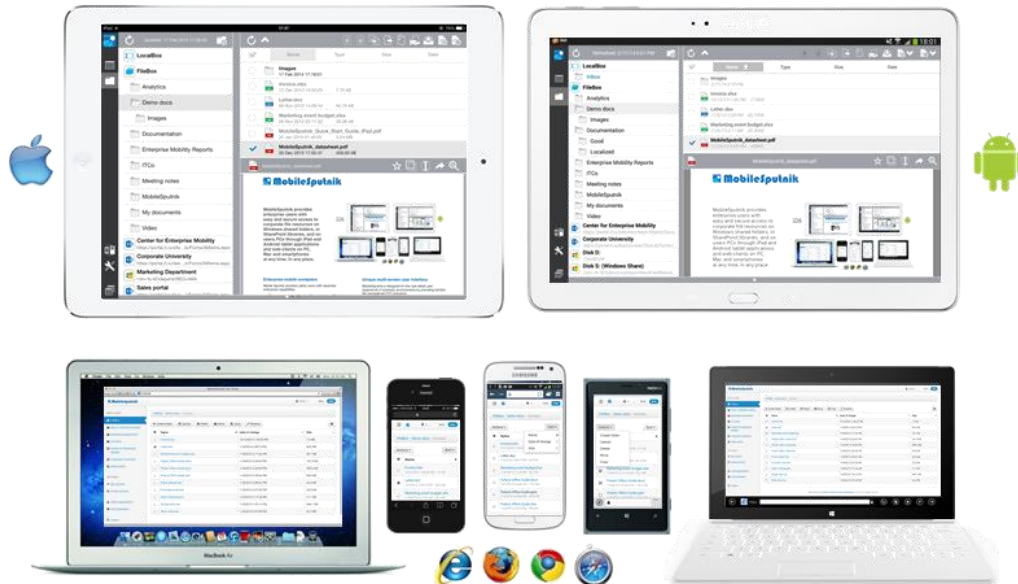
LocalBox
FileBox
Analytics
Demo docs
Images
Documentation
Enterprise Mobility Reports
ITCo
Meeting notes
MobileSputnik
My documents
Video
Center for Enterprise Mobility
Corporate University
Marketing Department
Sales portal

Name
Type
Size
Date

Images
Invoice.xlsx
Letter.doc
Marketing event budget.xlsx
MobileSputnik_Quick_Start_Guide_iPad.pdf
MobileSputnik_datasheet.pdf

MobileSputnik

LocalBox
Inbox
FileBox
Analytics
Demo docs
Images
Documentation
Good
Localized
Enterprise Mobility Reports
ITCo
Meeting notes
MobileSputnik
My documents
Video
Center for Enterprise Mobility
Corporate University
Disk D:
Disk D: (Windows Share)

Name
Type
Size
Date

Images
Invoice.xlsx
Letter.doc
Marketing event budget.xlsx
MobileSputnik_datasheet.pdf

MobileSputnik

MacBook Air